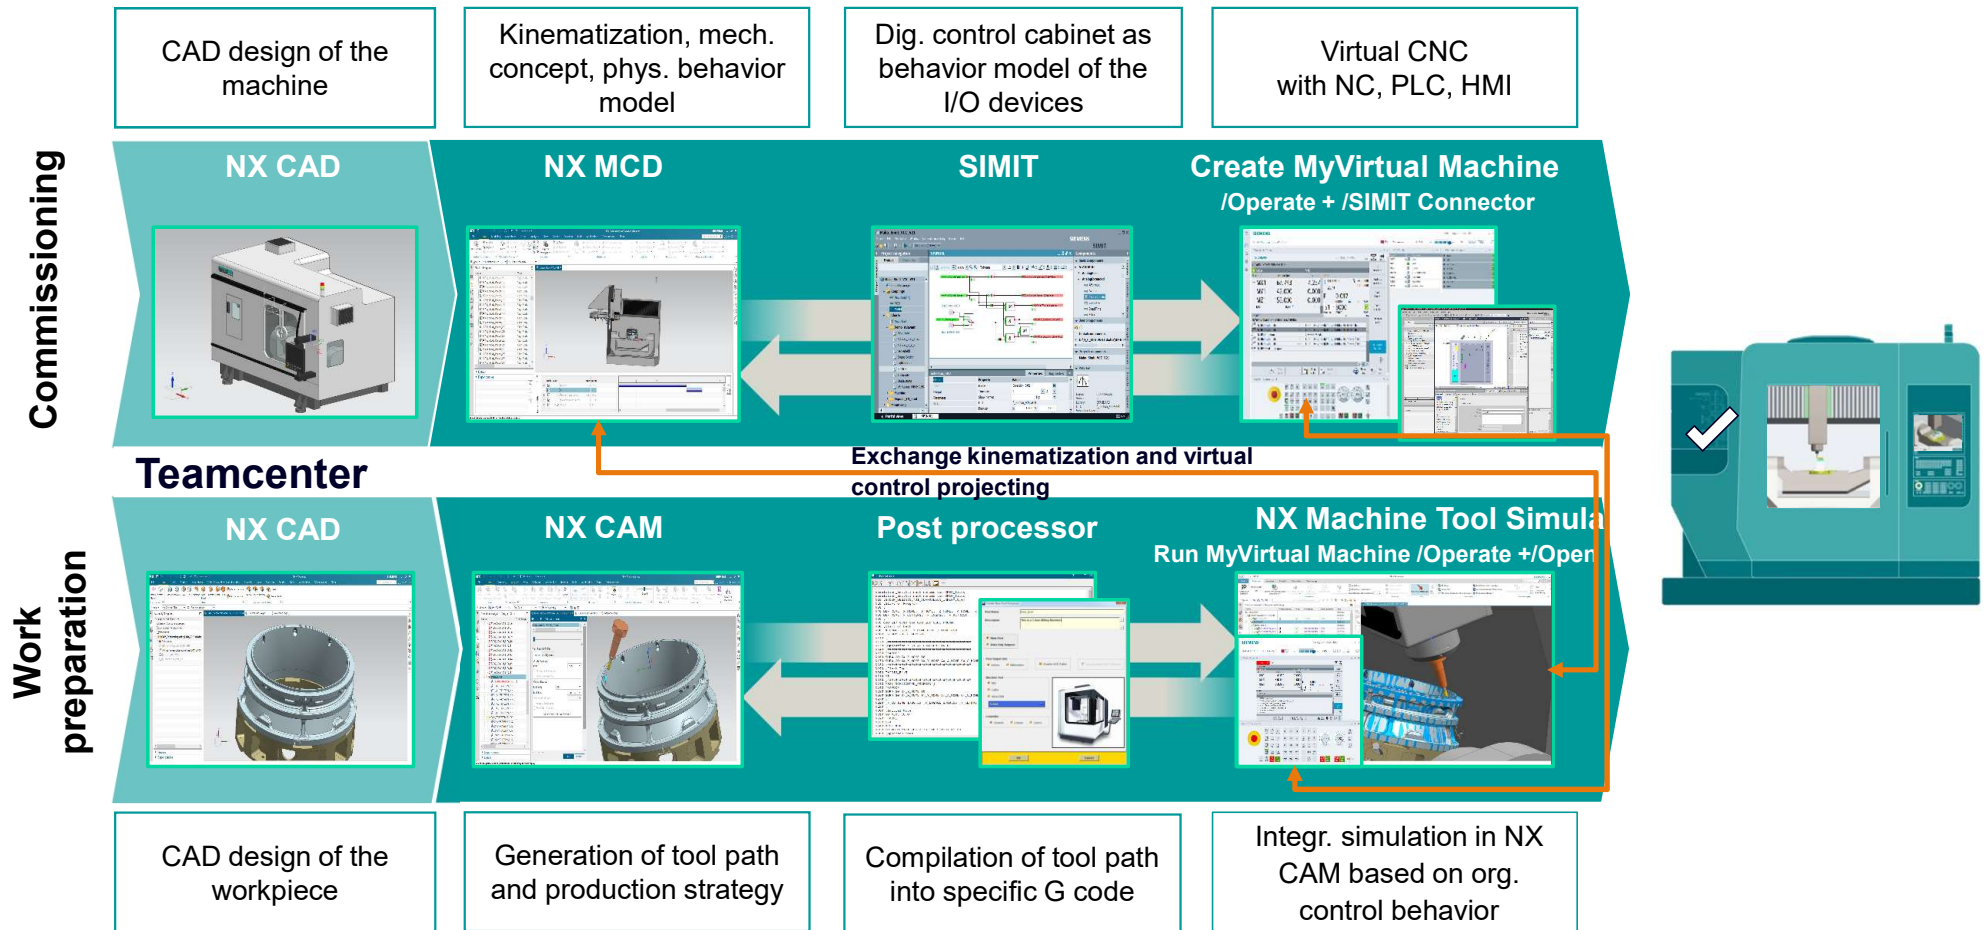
CAD design of the machine

Kinematization, mech. concept, phys. behavior model

Dig. control cabinet as behavior model of the I/O devices

Virtual CNC with NC, PLC, HMI

Commissioning

NX CAD

NX MCD

SIMIT

Create MyVirtual Machine /Operate + /SIMIT Connector

Teamcenter

Exchange kinematization and virtual control projecting

Work preparation

NX CAD

NX CAM

Post processor

NX Machine Tool Simula

Run MyVirtual Machine /Operate +/Open

CAD design of the workpiece

Generation of tool path and production strategy

Compilation of tool path into specific G code

Integr. simulation in NX CAM based on org. control behavior